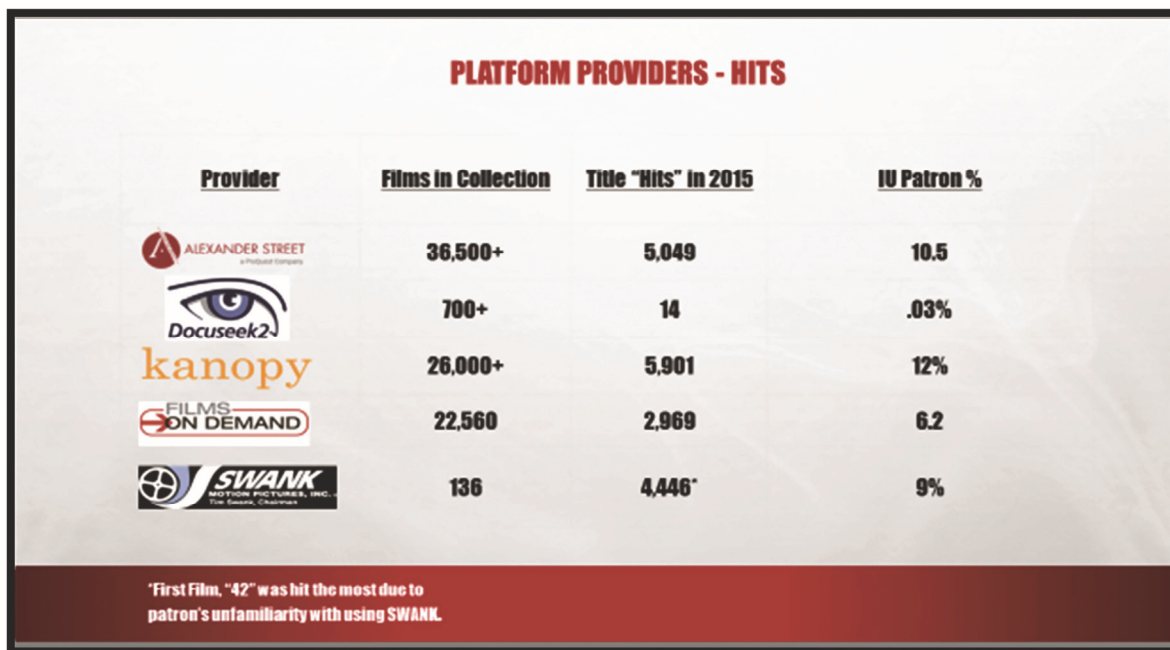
PLATFORM PROVIDERS - HITS

| Provider | Films in Collection | Title "Hits" in 2015 | IU Patron % |
|---|---|---|---|
| ALEXANDER STREET a ProQuest Company | 36,500+ | 5,049 | 10.5 |
| Docuseek2 | 700+ | 14 | .03% |
| kanopy | 26,000+ | 5,901 | 12% |
| FILMS ON DEMAND | 22,560 | 2,969 | 6.2 |
| SWANK MOTION PICTURES, INC. Tim Swank, Chairman | 136 | 4,446* | 9% |

*First Film, "42" was hit the most due to patron's unfamiliarity with using SWANK.